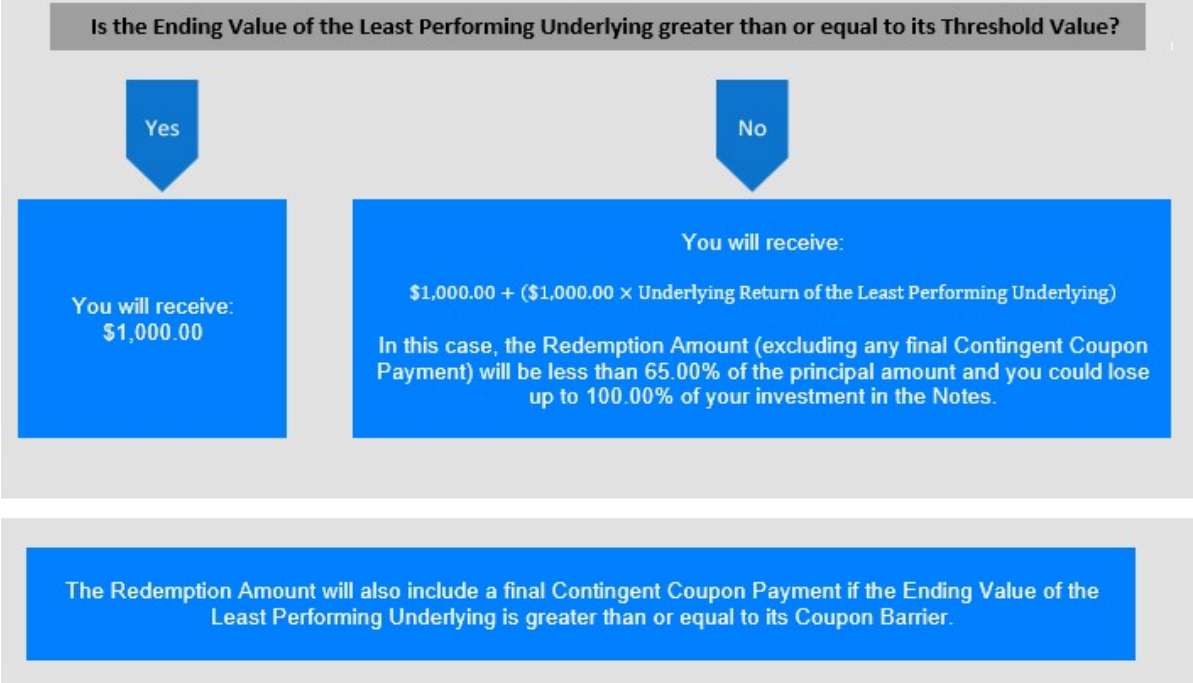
Is the Ending Value of the Least Performing Underlying greater than or equal to its Threshold Value?

Yes

No

You will receive:
$1,000.00

You will receive:

$1,000.00 + ($1,000.00 × Underlying Return of the Least Performing Underlying)

In this case, the Redemption Amount (excluding any final Contingent Coupon Payment) will be less than 65.00% of the principal amount and you could lose up to 100.00% of your investment in the Notes.

The Redemption Amount will also include a final Contingent Coupon Payment if the Ending Value of the Least Performing Underlying is greater than or equal to its Coupon Barrier.